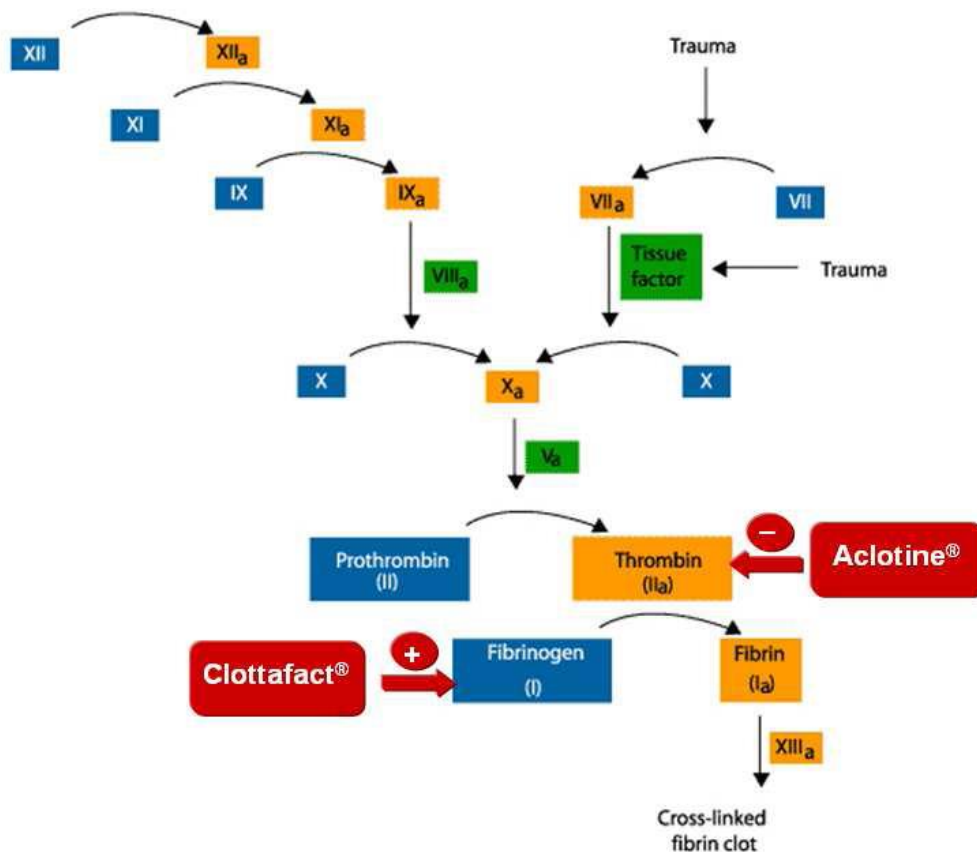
XII

$XII_a$

XI

$XI_a$

IX

$IX_a$

$VIII_a$

Trauma

$VII_a$

VII

Tissue factor

Trauma

X

$X_a$

X

$V_a$

Prothrombin (II)

Thrombin ($II_a$)

–

Aclotine®

Clottafact®

+

Fibrinogen (I)

Fibrin ($I_a$)

$XIII_a$

Cross-linked fibrin clot